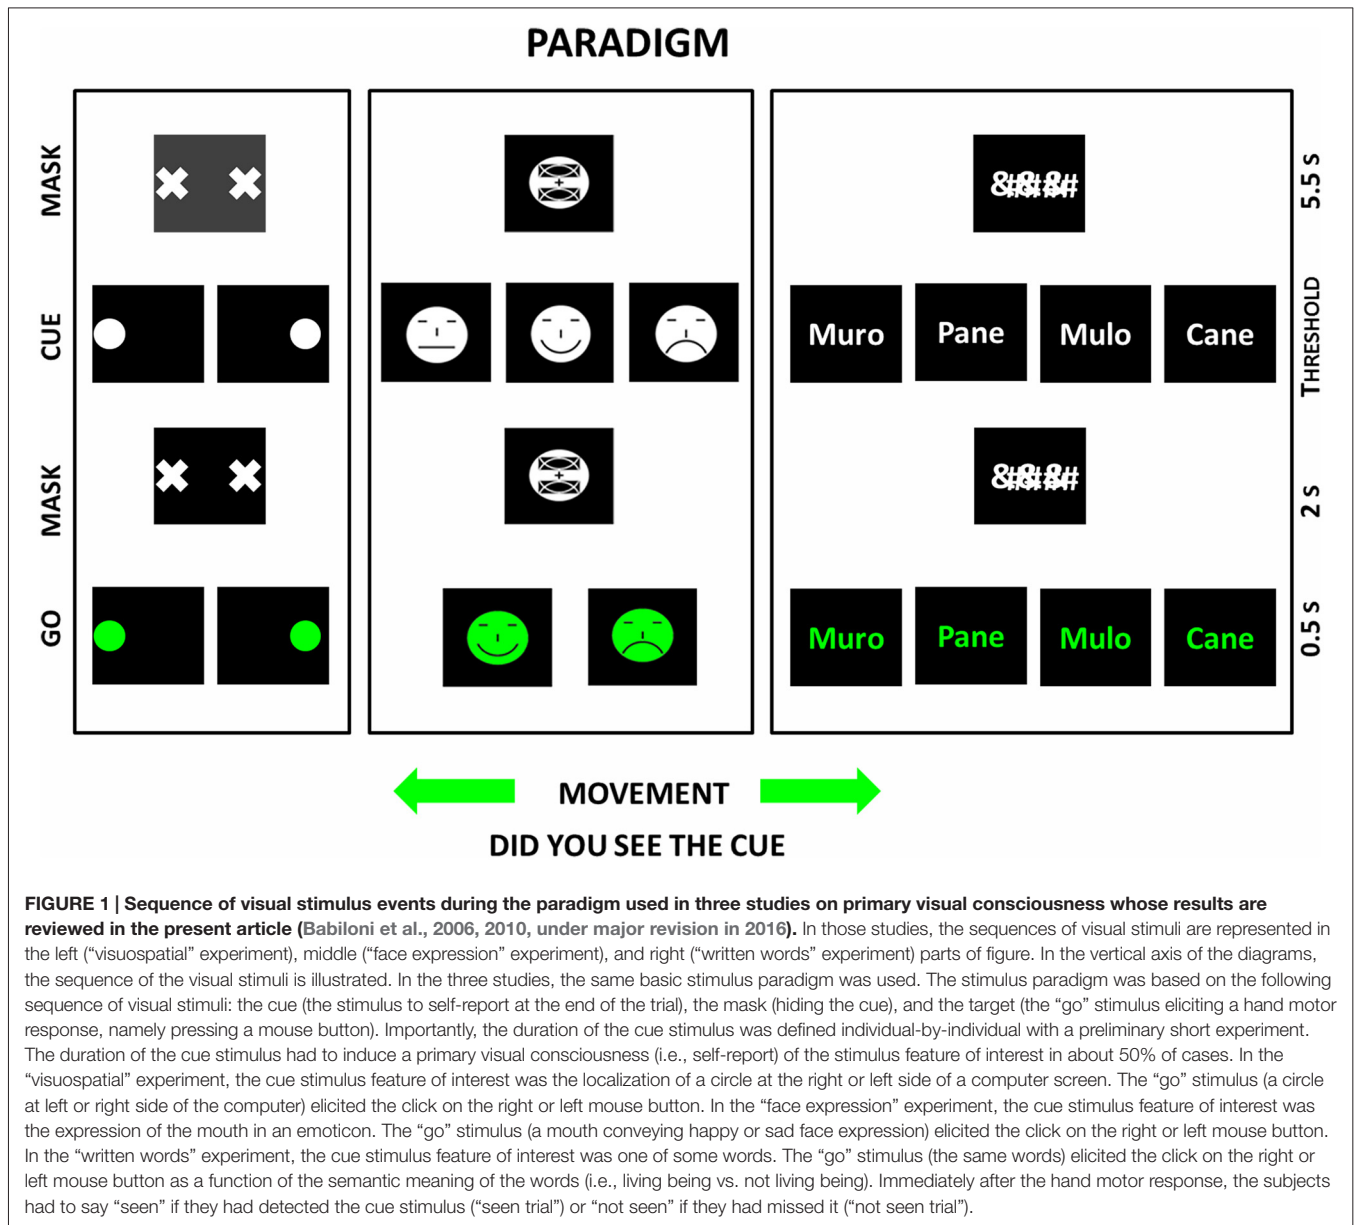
PARADIGM

MASK

CUE

MASK

GO

&#&#

Muro

Pane

Mulo

Cane

&#&#

Muro

Pane

Mulo

Cane

5.5 s

THRESHOLD

2 s

0.5 s

MOVEMENT

DID YOU SEE THE CUE

FIGURE 1 | Sequence of visual stimulus events during the paradigm used in three studies on primary visual consciousness whose results are reviewed in the present article (Babiloni et al., 2006, 2010, under major revision in 2016). In those studies, the sequences of visual stimuli are represented in the left ("visuospatial" experiment), middle ("face expression" experiment), and right ("written words" experiment) parts of figure. In the vertical axis of the diagrams, the sequence of the visual stimuli is illustrated. In the three studies, the same basic stimulus paradigm was used. The stimulus paradigm was based on the following sequence of visual stimuli: the cue (the stimulus to self-report at the end of the trial), the mask (hiding the cue), and the target (the "go" stimulus eliciting a hand motor response, namely pressing a mouse button). Importantly, the duration of the cue stimulus was defined individual-by-individual with a preliminary short experiment. The duration of the cue stimulus had to induce a primary visual consciousness (i.e., self-report) of the stimulus feature of interest in about 50% of cases. In the "visuospatial" experiment, the cue stimulus feature of interest was the localization of a circle at the right or left side of a computer screen. The "go" stimulus (a circle at left or right side of the computer) elicited the click on the right or left mouse button. In the "face expression" experiment, the cue stimulus feature of interest was the expression of the mouth in an emoticon. The "go" stimulus (a mouth conveying happy or sad face expression) elicited the click on the right or left mouse button. In the "written words" experiment, the cue stimulus feature of interest was one of some words. The "go" stimulus (the same words) elicited the click on the right or left mouse button as a function of the semantic meaning of the words (i.e., living being vs. not living being). Immediately after the hand motor response, the subjects had to say "seen" if they had detected the cue stimulus ("seen trial") or "not seen" if they had missed it ("not seen trial").